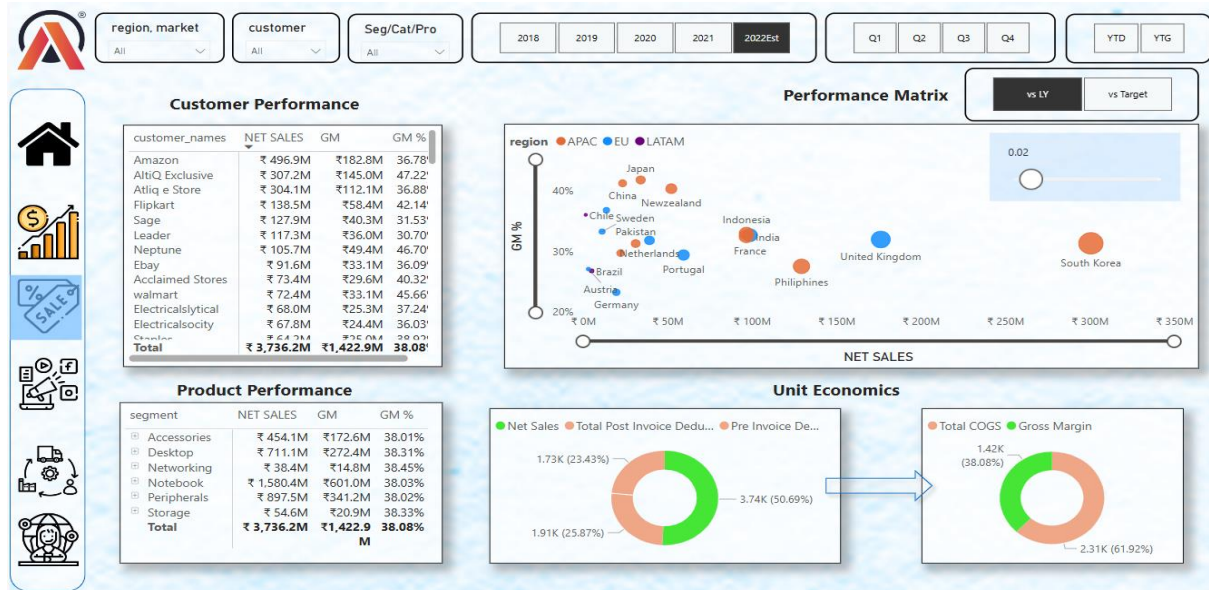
region, market
All

customer
All

Seg/Cat/Pro
All

2018 2019 2020 2021 2022Est

Q1 Q2 Q3 Q4

YTD YTG

vs LY vs Target

Customer Performance

| customer_names | NET SALES | GM | GM % |
|---|---|---|---|
| Amazon | ₹ 496.9M | ₹182.8M | 36.78 |
| AltiQ Exclusive | ₹ 307.2M | ₹145.0M | 47.22 |
| Atliq e Store | ₹ 304.1M | ₹112.1M | 36.88 |
| Flipkart | ₹ 138.5M | ₹58.4M | 42.14 |
| Sage | ₹ 127.9M | ₹40.3M | 31.53 |
| Leader | ₹ 117.3M | ₹36.0M | 30.70 |
| Neptune | ₹ 105.7M | ₹49.4M | 46.70 |
| Ebay | ₹ 91.6M | ₹33.1M | 36.09 |
| Acclaimed Stores | ₹ 73.4M | ₹29.6M | 40.32 |
| walmart | ₹ 72.4M | ₹33.1M | 45.66 |
| Electricalslytical | ₹ 68.0M | ₹25.3M | 37.24 |
| Electricalsocity | ₹ 67.8M | ₹24.4M | 36.03 |
| Staples | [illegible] | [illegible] | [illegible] |
| Total | ₹ 3,736.2M | ₹1,422.9M | 38.08 |

Performance Matrix

region ● APAC ● EU ● LATAM

0.02

GM %
40%
30%
20%

Japan
China
Newzealand
Chile
Sweden
Pakistan
Indonesia
India
France
Netherlands
Portugal
United Kingdom
South Korea
Brazil
Austria
Germany
Philiphines

₹ 0M ₹ 50M ₹ 100M ₹ 150M ₹ 200M ₹ 250M ₹ 300M ₹ 350M

NET SALES

Product Performance

| segment | NET SALES | GM | GM % |
|---|---|---|---|
| Accessories | ₹ 454.1M | ₹172.6M | 38.01% |
| Desktop | ₹ 711.1M | ₹272.4M | 38.31% |
| Networking | ₹ 38.4M | ₹14.8M | 38.45% |
| Notebook | ₹ 1,580.4M | ₹601.0M | 38.03% |
| Peripherals | ₹ 897.5M | ₹341.2M | 38.02% |
| Storage | ₹ 54.6M | ₹20.9M | 38.33% |
| Total | ₹ 3,736.2M | ₹1,422.9M | 38.08% |

Unit Economics

● Net Sales ● Total Post Invoice Dedu... ● Pre Invoice De...

1.73K (23.43%)
3.74K (50.69%)
1.91K (25.87%)

● Total COGS ● Gross Margin

1.42K
(38.08%)
2.31K (61.92%)